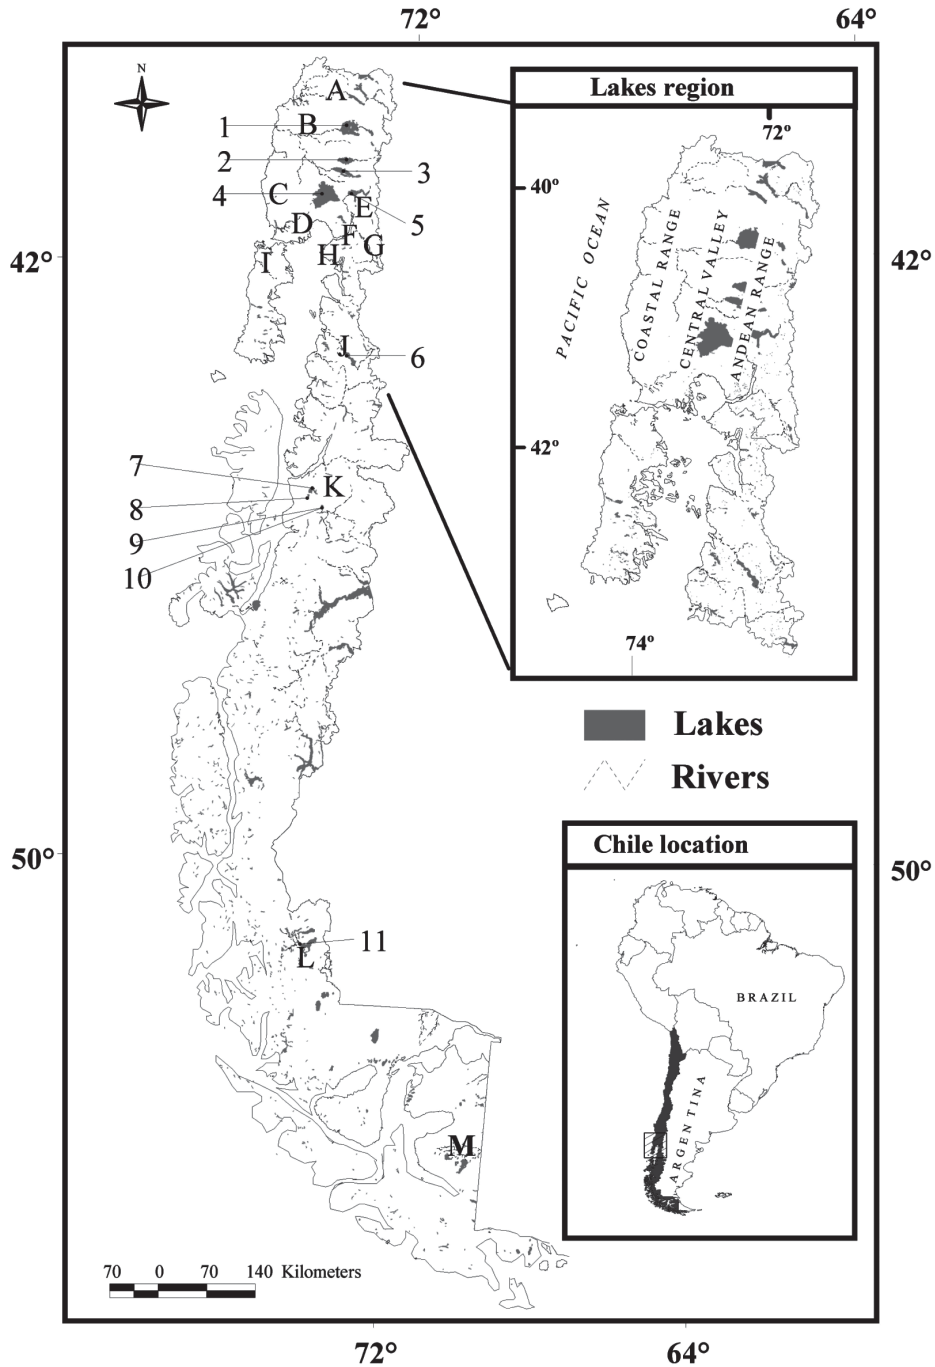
72°
64°
N
A
1
B
2
3
4
C
E
5
D
F
G
H
I
42°
42°
J
6
7
K
8
9
10
50°
50°
11
L
M
70 0 70 140 Kilometers
72°
64°

Lakes region
72°
40°
PACIFIC OCEAN
COASTAL RANGE
CENTRAL VALLEY
ANDEAN RANGE
42°
74°

Lakes
Rivers

Chile location
BRAZIL
ARGENTINA